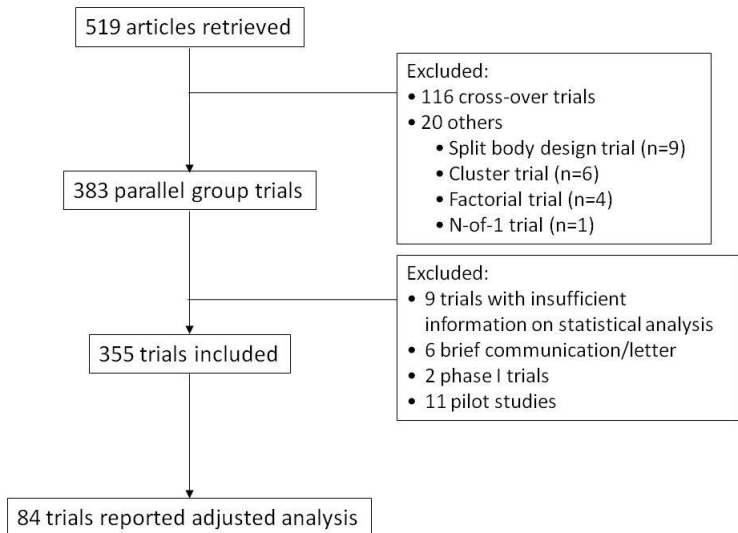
519 articles retrieved

Excluded:
• 116 cross-over trials
• 20 others
• Split body design trial (n=9)
• Cluster trial (n=6)
• Factorial trial (n=4)
• N-of-1 trial (n=1)

383 parallel group trials

Excluded:
• 9 trials with insufficient information on statistical analysis
• 6 brief communication/letter
• 2 phase I trials
• 11 pilot studies

355 trials included

84 trials reported adjusted analysis